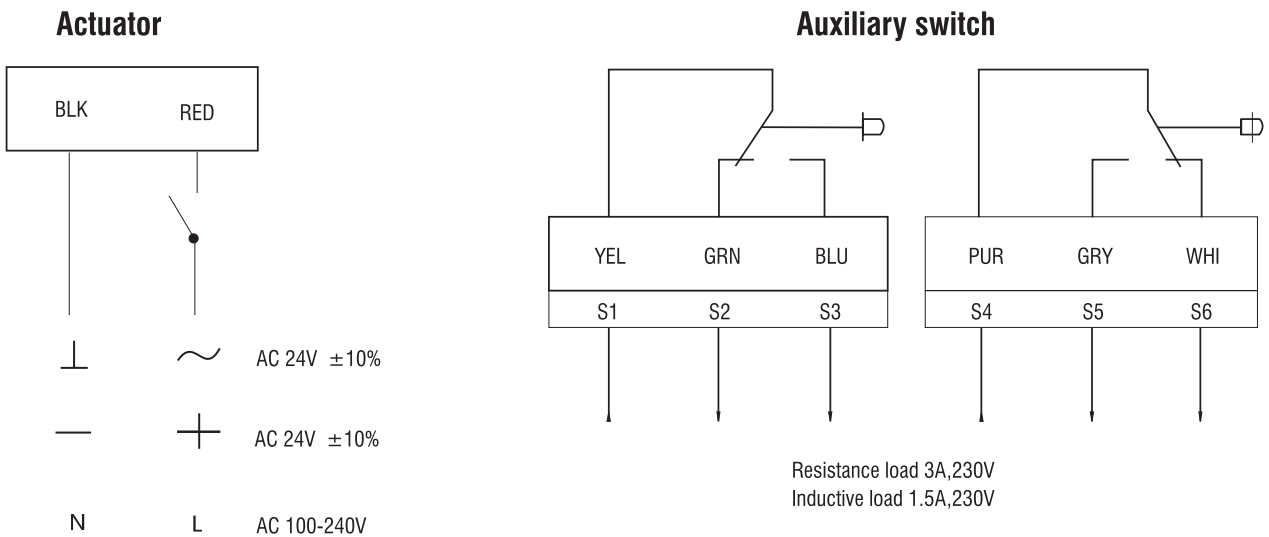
Actuator

BLK RED

$\perp$ $\sim$ AC 24V $\pm10\%$

$-$ $+$ AC 24V $\pm10\%$

N L AC 100-240V

Auxiliary switch

YEL GRN BLU

S1 S2 S3

PUR GRY WHI

S4 S5 S6

Resistance load 3A,230V
Inductive load 1.5A,230V